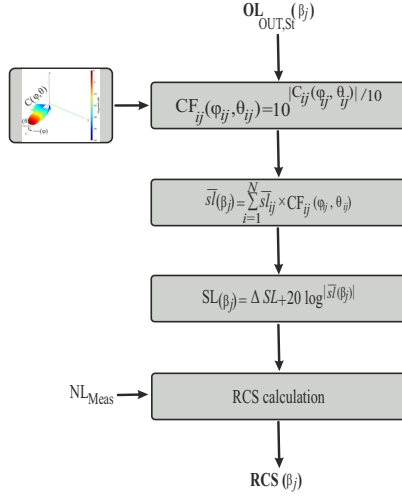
$\mathbf{OL}_{\mathrm{OUT,St}}(\beta_j)$

$C(\varphi,\theta)$

$\theta$

$\varphi$

$\mathrm{CF}_{ij}(\varphi_{ij},\theta_{ij})=10^{|C_{ij}(\varphi_{ij},\theta_{ij})|/10}$

$\overline{sl}(\beta_j)=\sum_{i=1}^{N}\overline{sl}_{ij}\times\mathrm{CF}_{ij}(\varphi_{ij},\theta_{ij})$

$\mathrm{SL}(\beta_j)=\Delta SL+20\log|\overline{sl}(\beta_j)|$

$\mathrm{NL}_{\mathrm{Meas}}$

RCS calculation

$\mathbf{RCS}(\beta_j)$